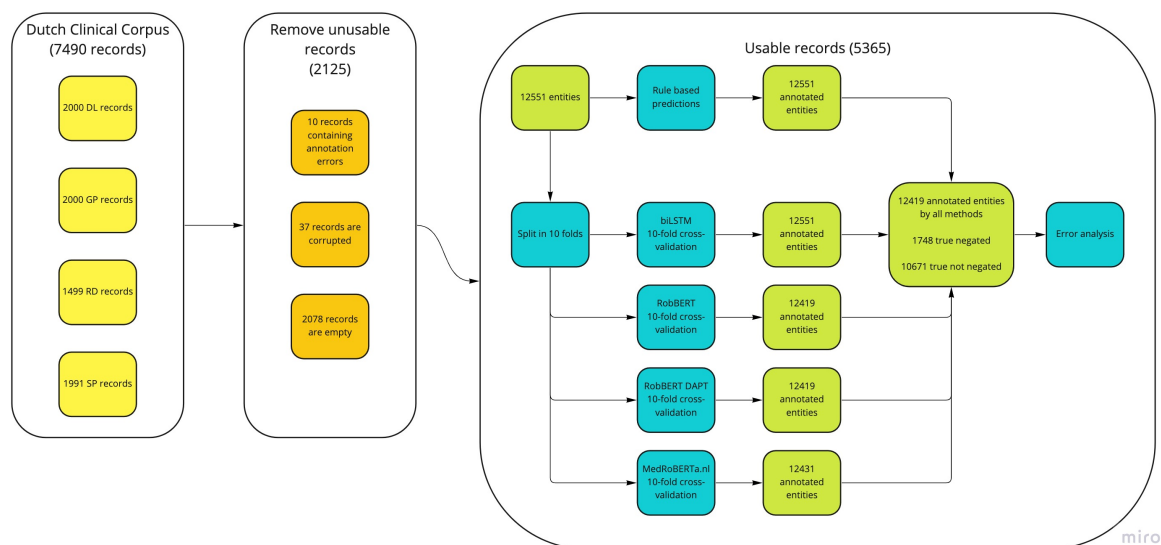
Dutch Clinical Corpus (7490 records)

2000 DL records

2000 GP records

1499 RD records

1991 SP records

Remove unusable records (2125)

10 records containing annotation errors

37 records are corrupted

2078 records are empty

Usable records (5365)

12551 entities

Rule based predictions

12551 annotated entities

Split in 10 folds

biLSTM 10-fold cross-validation

12551 annotated entities

RobBERT 10-fold cross-validation

12419 annotated entities

RobBERT DAPT 10-fold cross-validation

12419 annotated entities

MedRoBERTa.nl 10-fold cross-validation

12431 annotated entities

12419 annotated entities by all methods

1748 true negated

10671 true not negated

Error analysis

miro